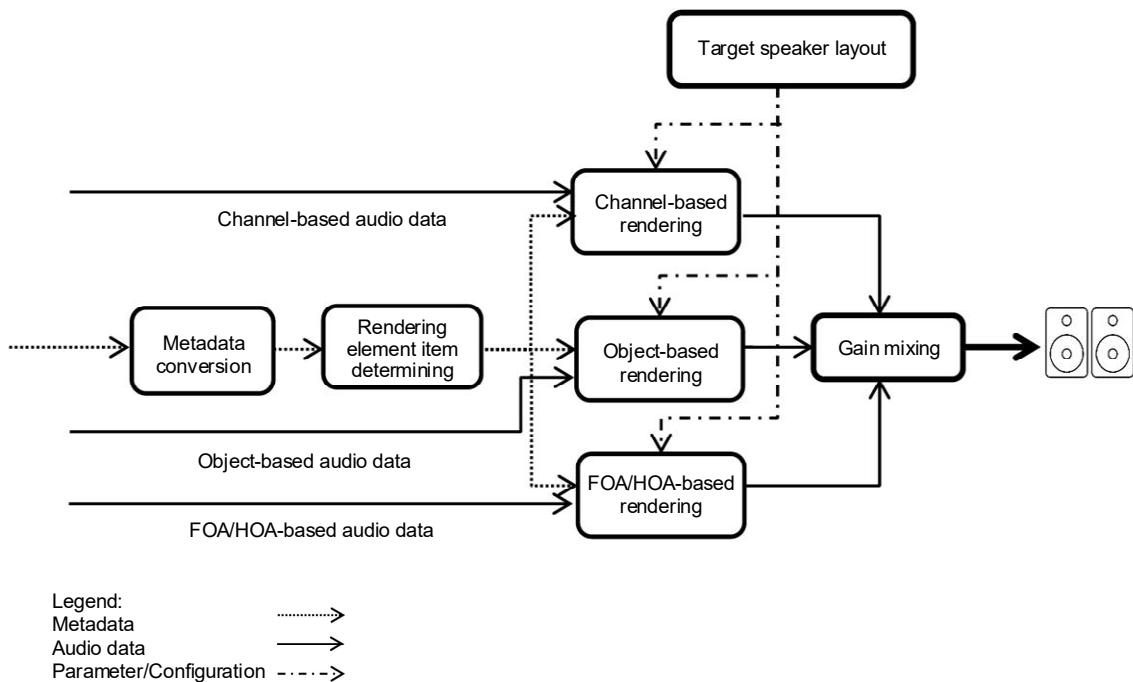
Target speaker layout

Channel-based audio data

Channel-based rendering

Metadata conversion

Rendering element item determining

Object-based rendering

Gain mixing

Object-based audio data

FOA/HOA-based rendering

FOA/HOA-based audio data

Legend:
Metadata
Audio data
Parameter/Configuration